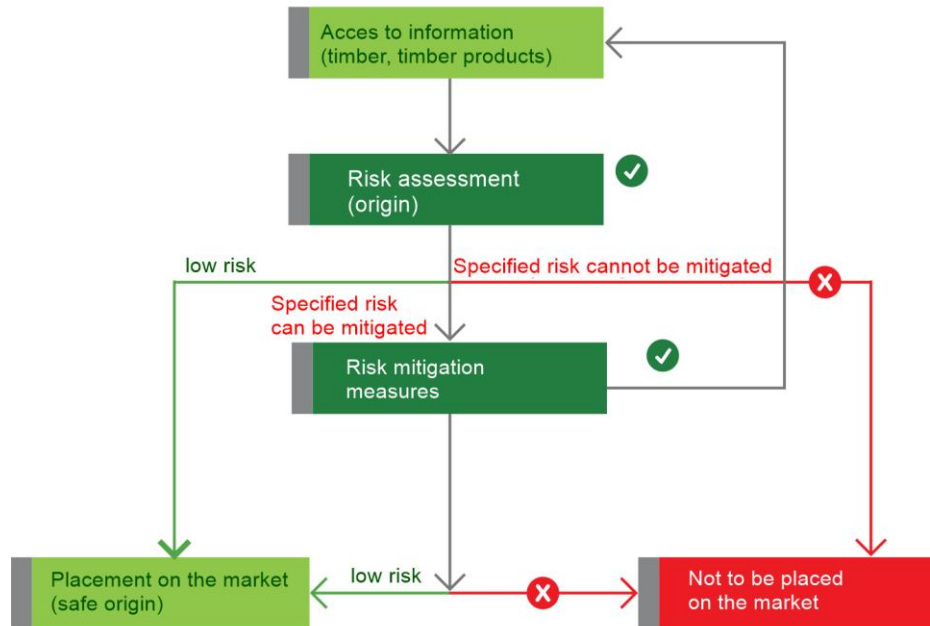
Acces to information (timber, timber products)

Risk assessment (origin)

low risk

Specified risk cannot be mitigated

Specified risk can be mitigated

Risk mitigation measures

Placement on the market (safe origin)

low risk

Not to be placed on the market